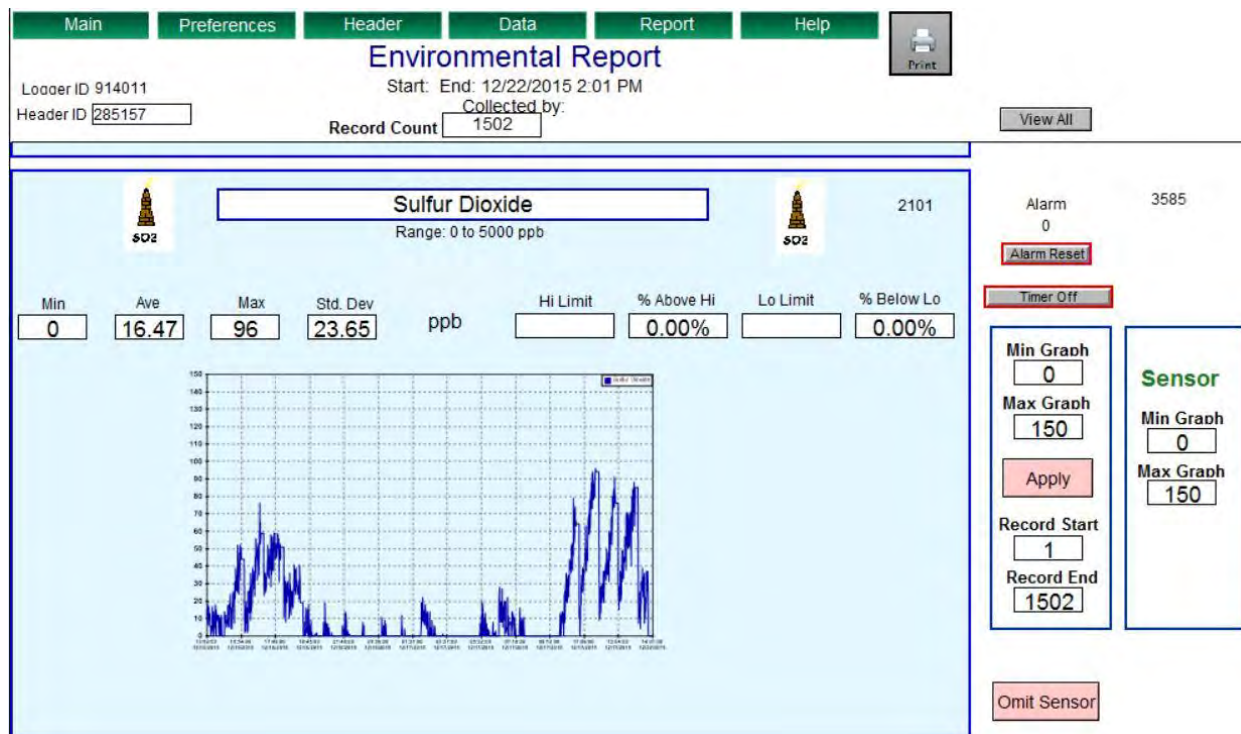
Main Preferences Header Data Report Help

Print

Environmental Report

Logger ID 914011
Header ID 285157

Start: End: 12/22/2015 2:01 PM
Collected by:
Record Count 1502

View All

SO2

Sulfur Dioxide
Range: 0 to 5000 ppb

SO2

2101

Alarm
0
Alarm Reset

3585

Timer Off

| Min | Ave | Max | Std. Dev | | Hi Limit | % Above Hi | Lo Limit | % Below Lo |
|---|---|---|---|---|---|---|---|---|
| 0 | 16.47 | 96 | 23.65 | ppb | | 0.00% | | 0.00% |

Sulfur Dioxide

150
140
130
120
110
100
90
80
70
60
50
40
30
20
10
0

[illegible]

Min Graph
0
Max Graph
150
Apply
Record Start
1
Record End
1502

Sensor
Min Graph
0
Max Graph
150

Omit Sensor